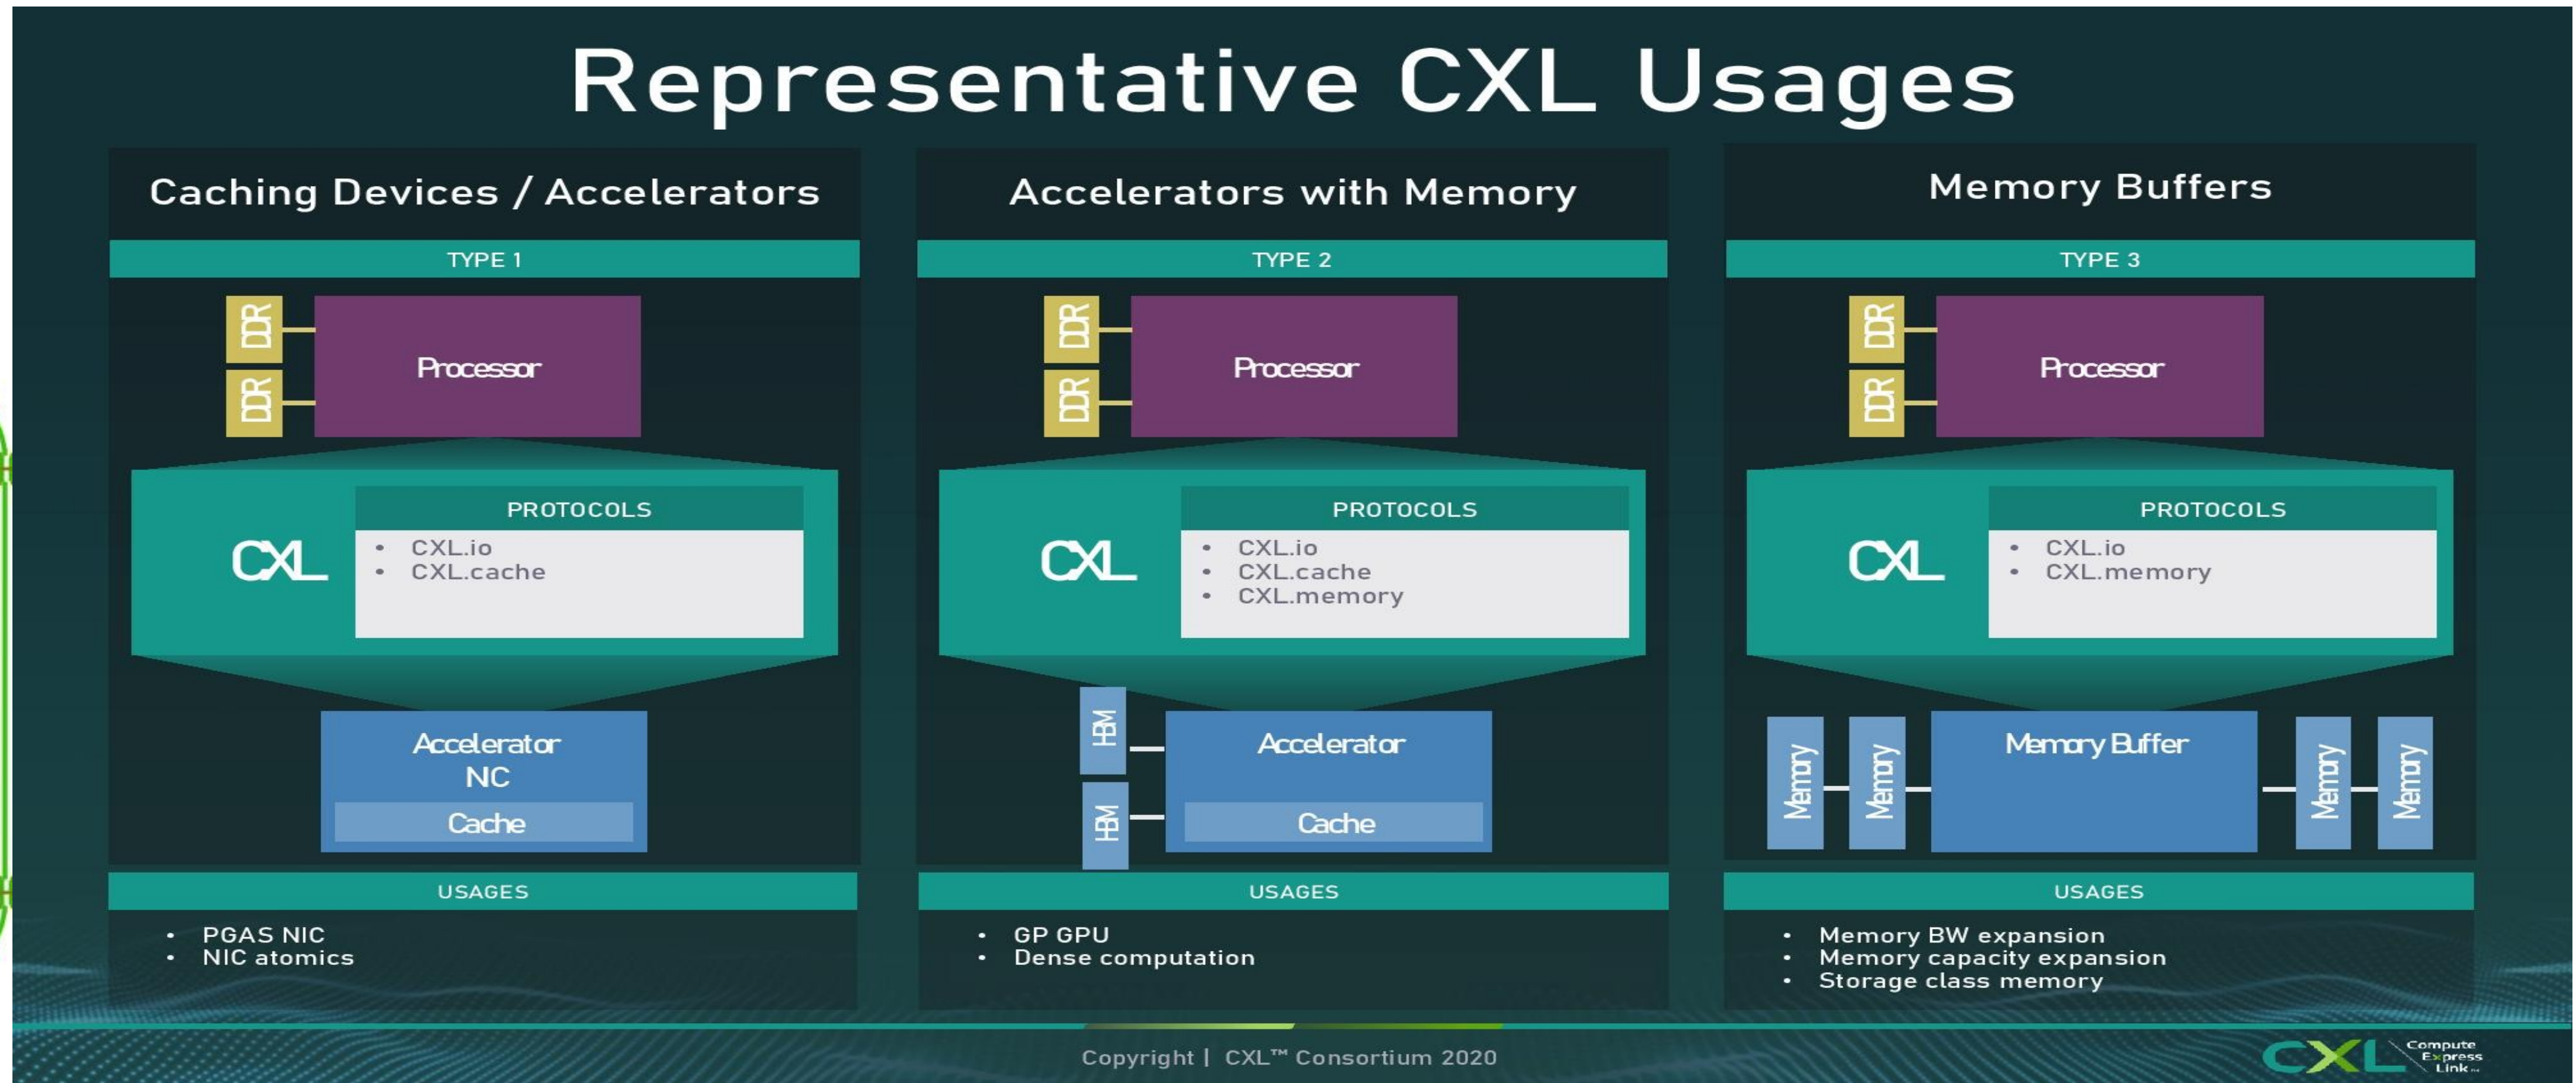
Representative CXL Usages

Caching Devices / Accelerators

TYPE 1

DDR
DDR
Processor

CXL
PROTOCOLS
• CXL.io
• CXL.cache

Accelerator
NIC
Cache

USAGES
• PGAS NIC
• NIC atomics

Accelerators with Memory

TYPE 2

DDR
DDR
Processor

CXL
PROTOCOLS
• CXL.io
• CXL.cache
• CXL.memory

HBM
HBM
Accelerator
Cache

USAGES
• GP GPU
• Dense computation

Memory Buffers

TYPE 3

DDR
DDR
Processor

CXL
PROTOCOLS
• CXL.io
• CXL.memory

Memory
Memory
Memory Buffer
Memory
Memory

USAGES
• Memory BW expansion
• Memory capacity expansion
• Storage class memory

Copyright | CXL™ Consortium 2020

CXL Compute Express Link